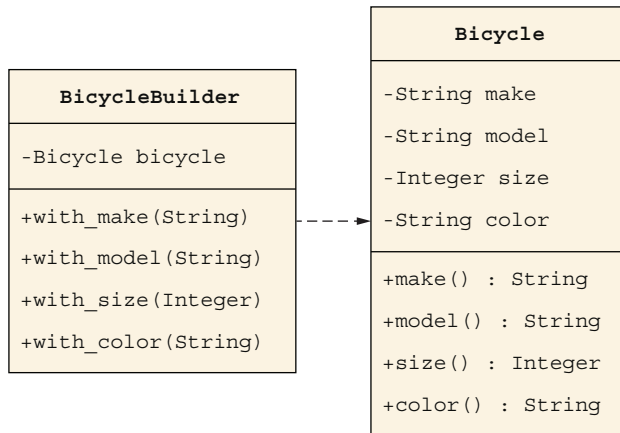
BicycleBuilder

-Bicycle bicycle

+with_make(String)
+with_model(String)
+with_size(Integer)
+with_color(String)

Bicycle

-String make
-String model
-Integer size
-String color

+make() : String
+model() : String
+size() : Integer
+color() : String